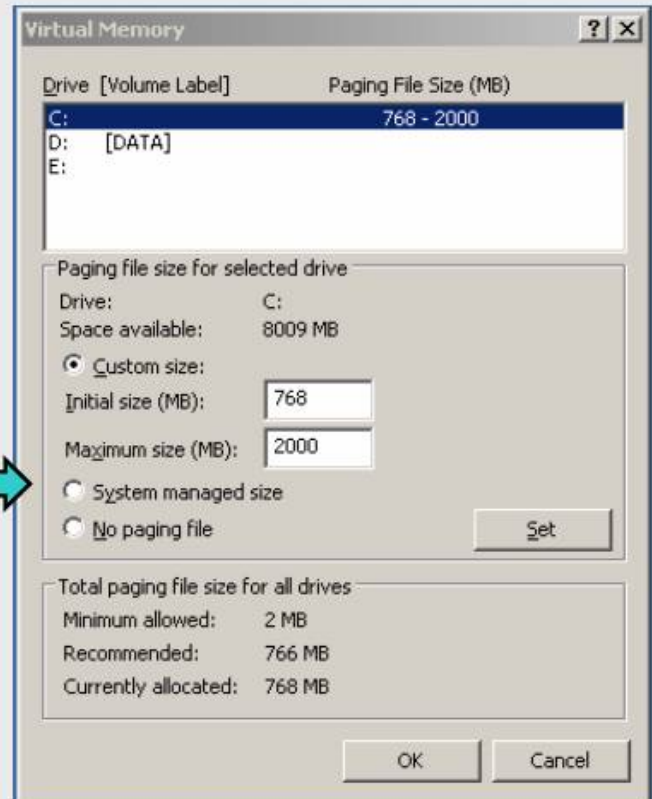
Virtual Memory

? ×

Drive [Volume Label] Paging File Size (MB)

C: 768 - 2000
D: [DATA]
E:

Paging file size for selected drive

Drive: C:
Space available: 8009 MB

Custom size:
Initial size (MB): 768
Maximum size (MB): 2000

System managed size
No paging file

Set

Total paging file size for all drives

Minimum allowed: 2 MB
Recommended: 766 MB
Currently allocated: 768 MB

OK Cancel